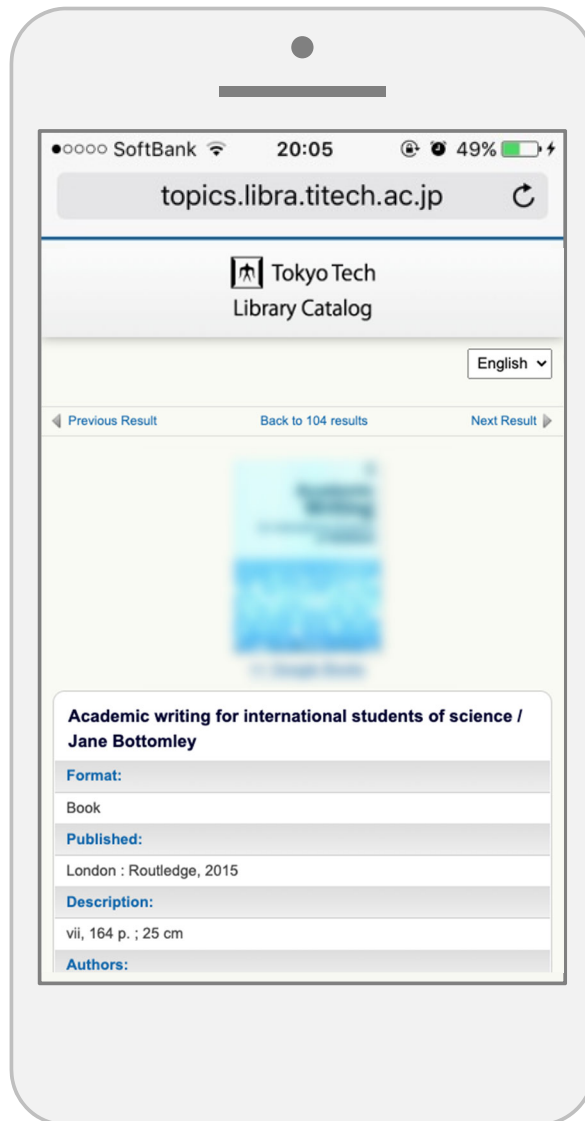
●○○○○ SoftBank 20:05 49%

topics.libra.titech.ac.jp

Tokyo Tech
Library Catalog

English

Previous Result Back to 104 results Next Result

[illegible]

Academic writing for international students of science / Jane Bottomley

Format:

Book

Published:

London : Routledge, 2015

Description:

vii, 164 p. ; 25 cm

Authors: